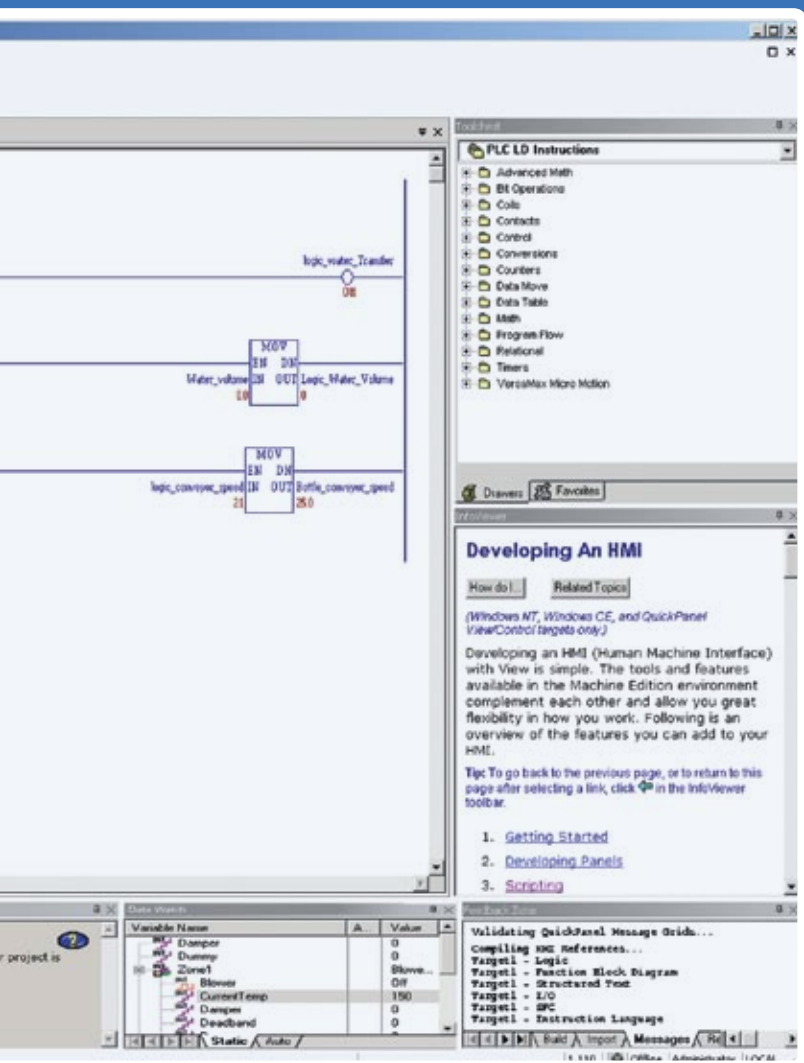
Toolchest

PLC LD Instructions

Advanced Math
Bit Operations
Coils
Contacts
Control
Conversions
Counters
Data Move
Data Table
Math
Program Flow
Relational
Timers
VersaMax Micro Motion

Drawers | Favorites

logic_water_Transfer
ON

MOV
EN DN
Water_volume IN OUT Logic_Water_Volume
10 0

MOV
EN DN
logic_conveyor_speed IN OUT Bottle_conveyor_speed
21 250

InfoViewer

Developing An HMI

How do I... | Related Topics

(Windows NT, Windows CE, and QuickPanel View/Control targets only.)

Developing an HMI (Human Machine Interface) with View is simple. The tools and features available in the Machine Edition environment complement each other and allow you great flexibility in how you work. Following is an overview of the features you can add to your HMI.

Tip: To go back to the previous page, or to return to this page after selecting a link, click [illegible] in the InfoViewer toolbar.

1. Getting Started
2. Developing Panels
3. Scripting

r project is

Data Watch

| Variable Name | A... | Value |
|---|---|---|
| Damper | | 0 |
| Dummy | | 0 |
| Zone1 | | Blowe... |
| Blower | | Off |
| CurrentTemp | | 150 |
| Damper | | 0 |
| Deadband | | 0 |

Static / Auto /

Feedback Zone

Validating QuickPanel Message Grids...
Compiling HMI References...
Target1 - Logic
Target1 - Function Block Diagram
Target1 - Structured Text
Target1 - I/O
Target1 - SFC
Target1 - Instruction Language

Build / Import / Messages / Re

1,110 | Offline | Administrator | LOCAL